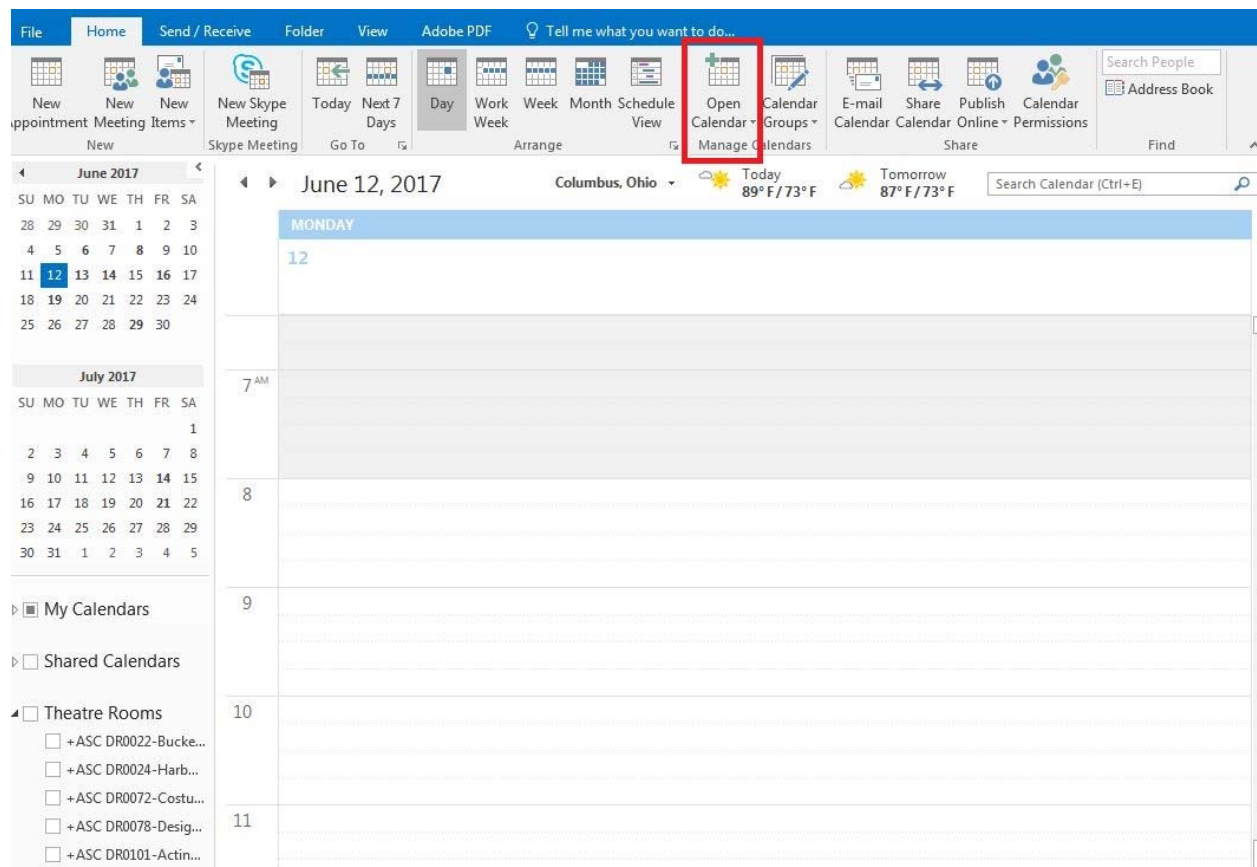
File Home Send / Receive Folder View Adobe PDF Tell me what you want to do...

New Appointment New Meeting New Items
New

New Skype Meeting
Skype Meeting

Today Next 7 Days
Go To

Day Work Week Week Month Schedule View
Arrange

Open Calendar Calendar Groups
Manage Calendars

E-mail Calendar Share Calendar Publish Online Calendar Permissions
Share

Search People
Address Book
Find

June 2017
| SU | MO | TU | WE | TH | FR | SA |
|---|---|---|---|---|---|---|
| 28 | 29 | 30 | 31 | 1 | 2 | 3 |
| 4 | 5 | 6 | 7 | 8 | 9 | 10 |
| 11 | 12 | 13 | 14 | 15 | 16 | 17 |
| 18 | 19 | 20 | 21 | 22 | 23 | 24 |
| 25 | 26 | 27 | 28 | 29 | 30 | |

July 2017
| SU | MO | TU | WE | TH | FR | SA |
|---|---|---|---|---|---|---|
| | | | | | | 1 |
| 2 | 3 | 4 | 5 | 6 | 7 | 8 |
| 9 | 10 | 11 | 12 | 13 | 14 | 15 |
| 16 | 17 | 18 | 19 | 20 | 21 | 22 |
| 23 | 24 | 25 | 26 | 27 | 28 | 29 |
| 30 | 31 | 1 | 2 | 3 | 4 | 5 |

My Calendars
Shared Calendars
Theatre Rooms
+ASC DR0022-Bucke...
+ASC DR0024-Harb...
+ASC DR0072-Costu...
+ASC DR0078-Desig...
+ASC DR0101-Actin...

June 12, 2017
Columbus, Ohio
Today 89° F / 73° F
Tomorrow 87° F / 73° F
Search Calendar (Ctrl+E)

MONDAY
12

7 AM
8
9
10
11